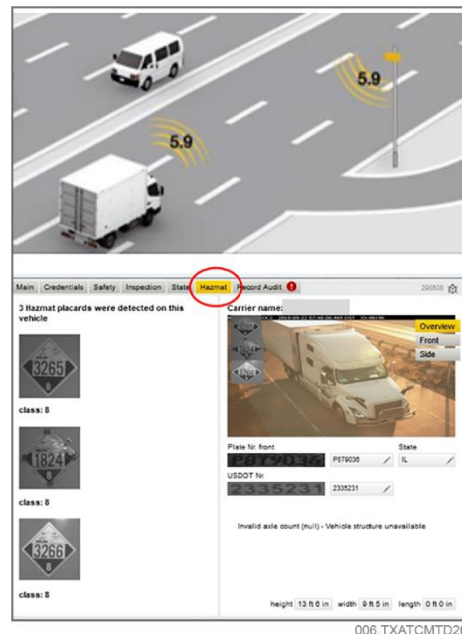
5.9

5.9

Main Credentials Safety Inspection State Hazmat Record Audit !

290508

3 Hazmat placards were detected on this vehicle

3265
8

class: 8

1824
8

class: 8

3266
8

class: 8

Carrier name:

Overview
Front
Side

Plate Nr. front
P879036
P879036

State
IL

USDOT Nr.
2335231
2335231

Invalid axle count (null) - Vehicle structure unavailable

height 13 ft 6 in width 9 ft 5 in length 0 ft 0 in

006 TXATCMTD2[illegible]